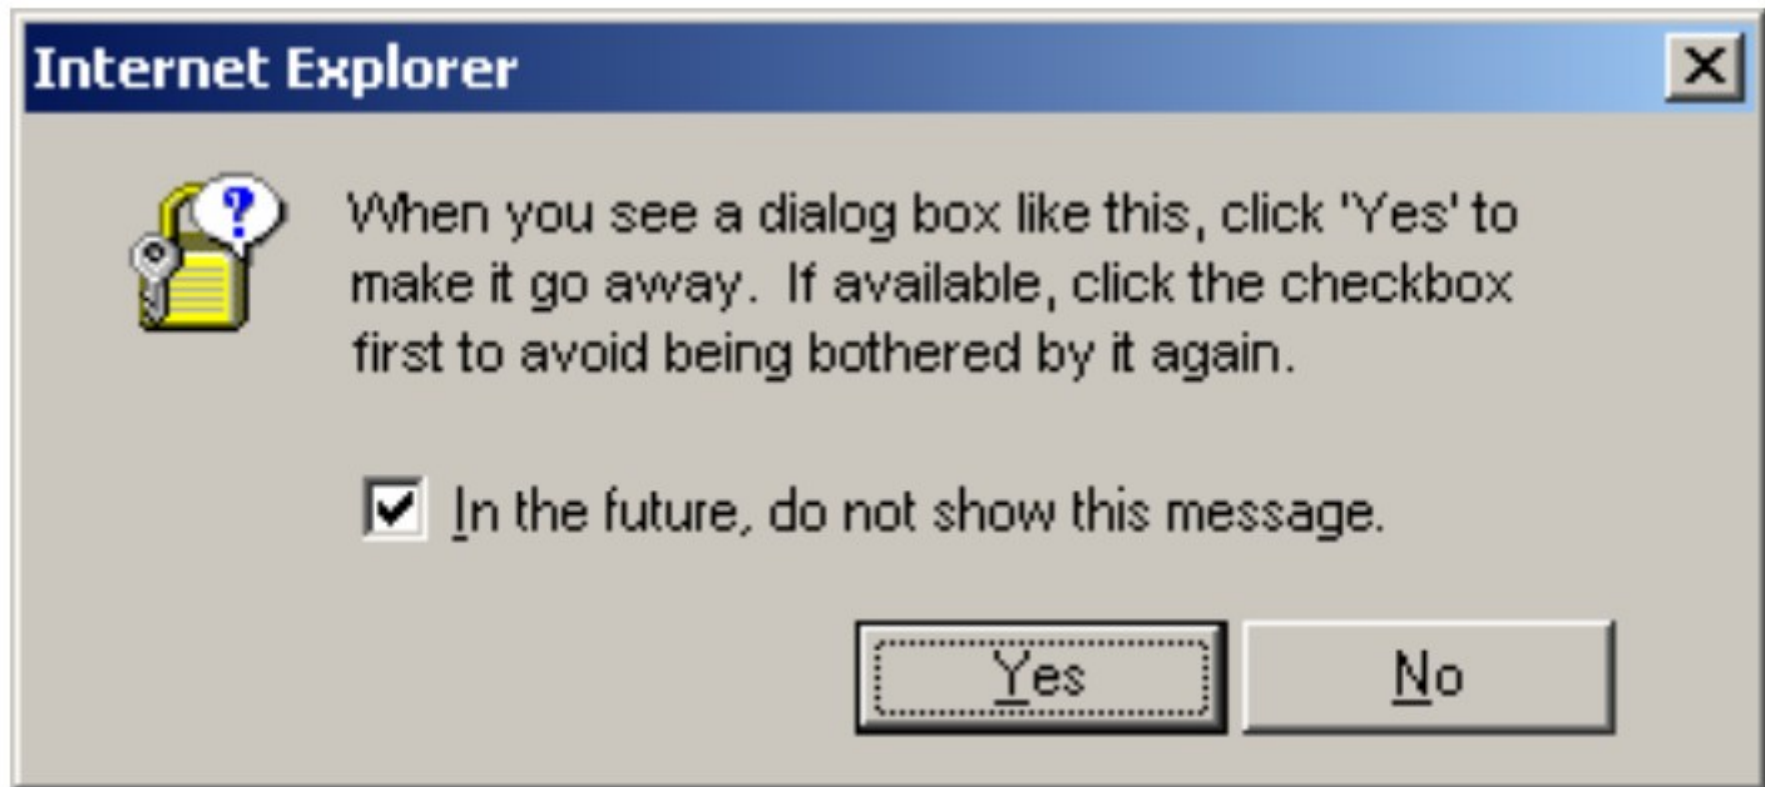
Internet Explorer

X

When you see a dialog box like this, click 'Yes' to make it go away. If available, click the checkbox first to avoid being bothered by it again.

In the future, do not show this message.

Yes

No